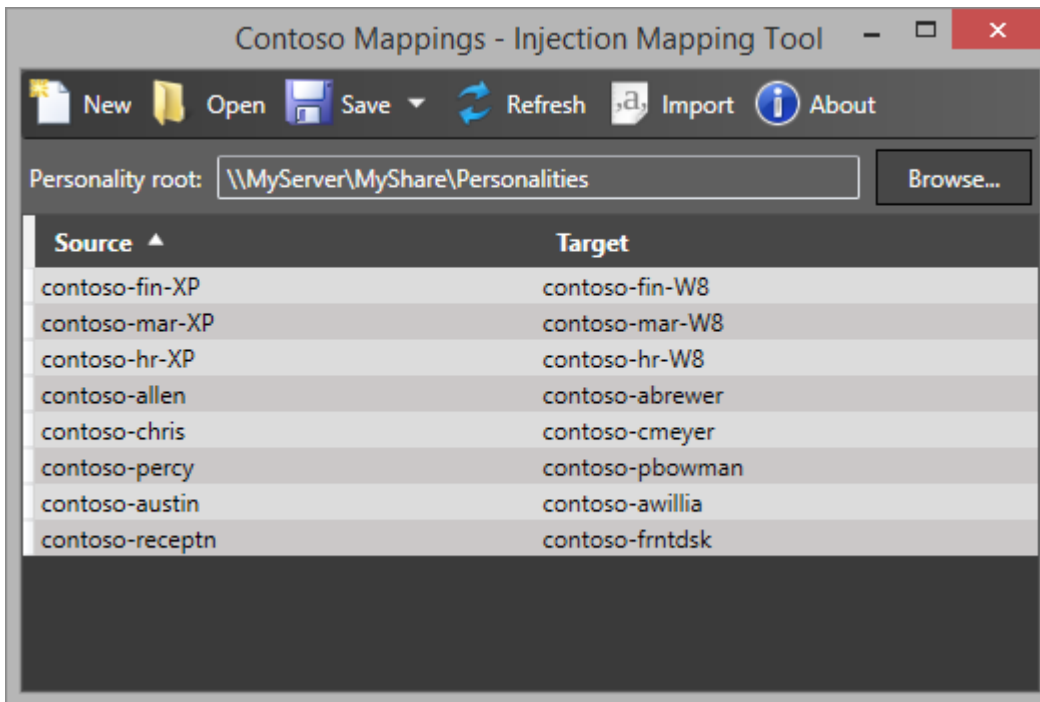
Contoso Mappings - Injection Mapping Tool

New Open Save Refresh Import About

Personality root: \\MyServer\MyShare\Personalities Browse...

| Source | Target |
|---|---|
| contoso-fin-XP | contoso-fin-W8 |
| contoso-mar-XP | contoso-mar-W8 |
| contoso-hr-XP | contoso-hr-W8 |
| contoso-allen | contoso-abrewer |
| contoso-chris | contoso-cmeyer |
| contoso-percy | contoso-pbowman |
| contoso-austin | contoso-awillia |
| contoso-receptn | contoso-frntdsk |